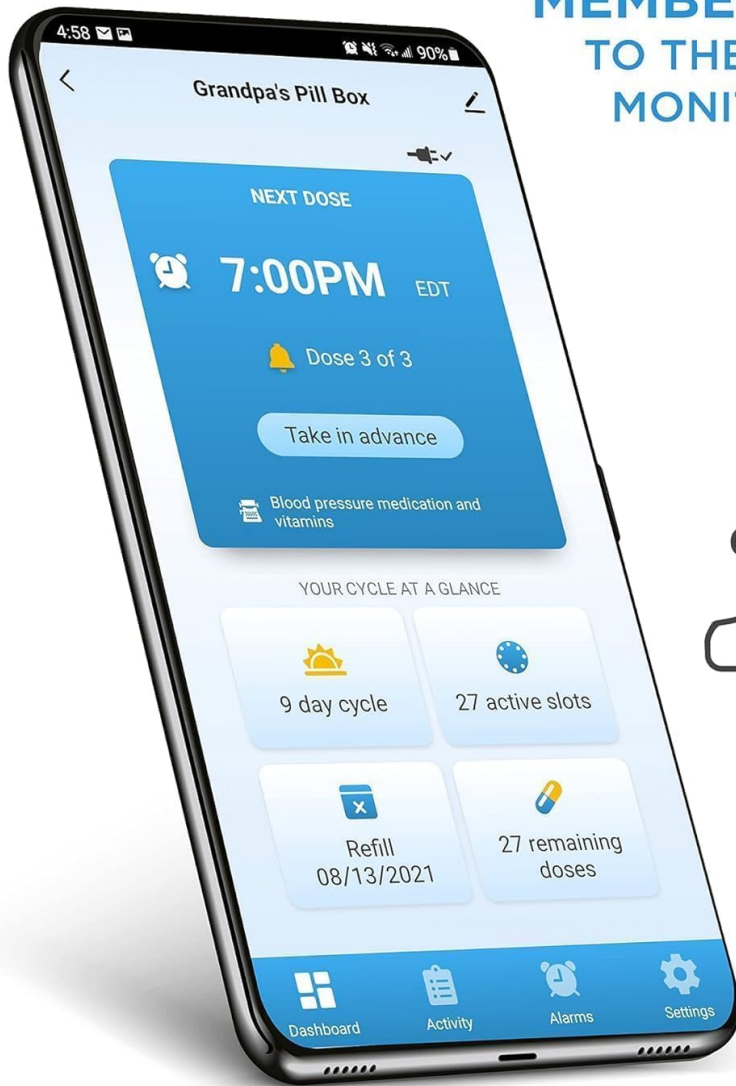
MEMBE
TO THE
MONI

4:58
90%

Grandpa's Pill Box

NEXT DOSE

7:00PM EDT

Dose 3 of 3

Take in advance

Blood pressure medication and vitamins

YOUR CYCLE AT A GLANCE

9 day cycle

27 active slots

Refill 08/13/2021

27 remaining doses

Dashboard
Activity
Alarms
Settings